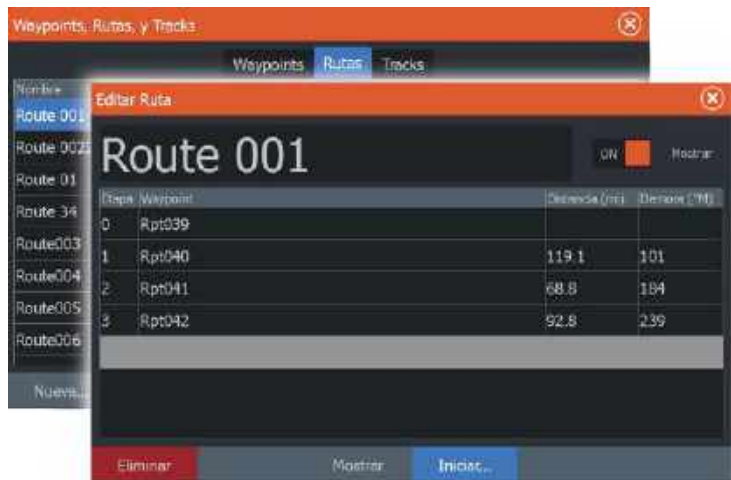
Waypoints, Rutas, y Tracks

Waypoints Rutas Tracks

Nombre

Route 001

Route 002

Route 01

Route 34

Route003

Route004

Route005

Route006

Nueva...

Editar Ruta

Route 001

ON Mostrar

| Etapa | Waypoint | Distancia (nm) | Demora (°M) |
|---|---|---|---|
| 0 | Rpt039 | | |
| 1 | Rpt040 | 119.1 | 101 |
| 2 | Rpt041 | 68.8 | 184 |
| 3 | Rpt042 | 92.8 | 239 |

Eliminar Mostrar Iniciar...